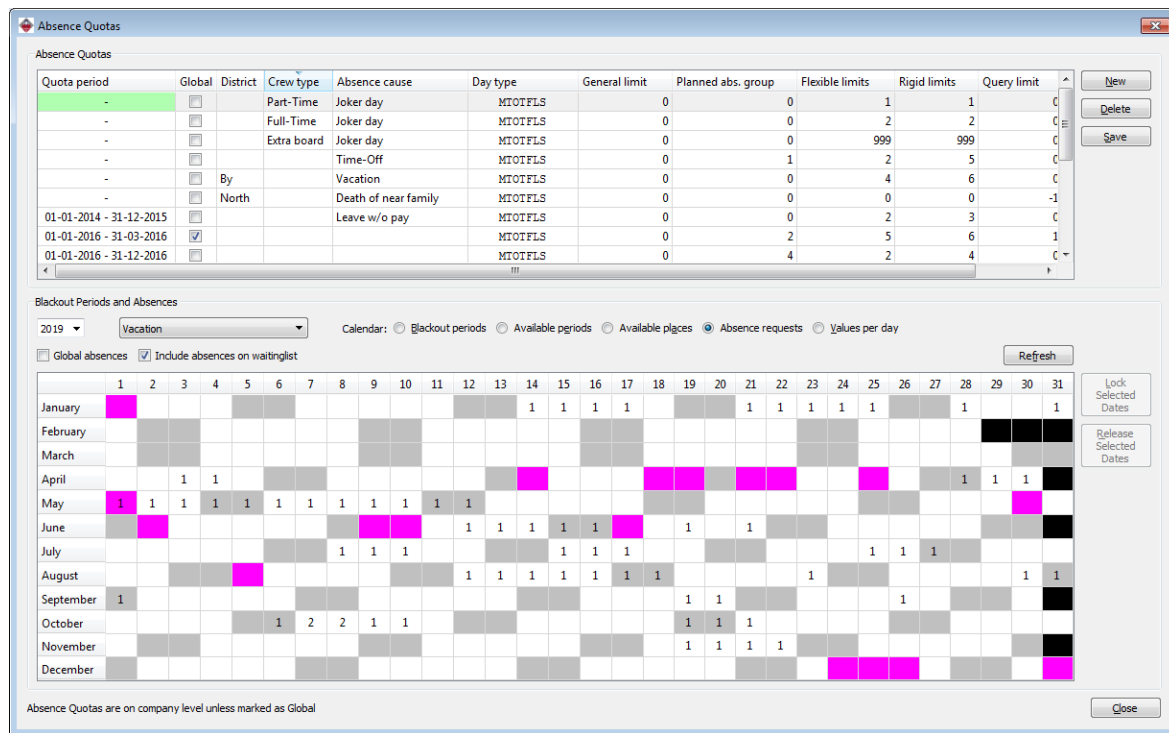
Absence Quotas

Absence Quotas

| Quota period | Global | District | Crew type | Absence cause | Day type | General limit | Planned abs. group | Flexible limits | Rigid limits | Query limit |
|---|---|---|---|---|---|---|---|---|---|---|
| - | | | Part-Time | Joker day | MTOTFLS | 0 | 0 | 1 | 1 | 0 |
| - | | | Full-Time | Joker day | MTOTFLS | 0 | 0 | 2 | 2 | 0 |
| - | | | Extra board | Joker day | MTOTFLS | 0 | 0 | 999 | 999 | 0 |
| - | | | | Time-Off | MTOTFLS | 0 | 1 | 2 | 5 | 0 |
| - | | By | | Vacation | MTOTFLS | 0 | 0 | 4 | 6 | 0 |
| - | | North | | Death of near family | MTOTFLS | 0 | 0 | 0 | 0 | -1 |
| 01-01-2014 - 31-12-2015 | | | | Leave w/o pay | MTOTFLS | 0 | 0 | 2 | 3 | 0 |
| 01-01-2016 - 31-03-2016 | ☑ | | | | MTOTFLS | 0 | 2 | 5 | 6 | 1 |
| 01-01-2016 - 31-12-2016 | | | | | MTOTFLS | 0 | 4 | 2 | 4 | 0 |

New
Delete
Save

Blackout Periods and Absences

2019
Vacation
Calendar: Blackout periods Available periods Available places Absence requests Values per day
Global absences
Include absences on waitinglist
Refresh

| | 1 | 2 | 3 | 4 | 5 | 6 | 7 | 8 | 9 | 10 | 11 | 12 | 13 | 14 | 15 | 16 | 17 | 18 | 19 | 20 | 21 | 22 | 23 | 24 | 25 | 26 | 27 | 28 | 29 | 30 | 31 |
|---|---|---|---|---|---|---|---|---|---|---|---|---|---|---|---|---|---|---|---|---|---|---|---|---|---|---|---|---|---|---|---|
| January | | | | | | | | | | | | | | 1 | 1 | 1 | 1 | | | | 1 | 1 | 1 | 1 | 1 | | | 1 | | | 1 |
| February | | | | | | | | | | | | | | | | | | | | | | | | | | | | | | | |
| March | | | | | | | | | | | | | | | | | | | | | | | | | | | | | | | |
| April | | | 1 | 1 | | | | | | | | | | | | | | | | | | | | | | | | 1 | 1 | 1 | |
| May | 1 | 1 | 1 | 1 | 1 | 1 | 1 | 1 | 1 | 1 | 1 | 1 | | | | | | | | | | | | | | | | | | | |
| June | | | | | | | | | | | | 1 | 1 | 1 | 1 | 1 | | | 1 | | 1 | | | | | | | | | | |
| July | | | | | | | | 1 | 1 | 1 | | | | | 1 | 1 | 1 | | | | | | | | 1 | 1 | 1 | | | | |
| August | | | | | | | | | | | | 1 | 1 | 1 | 1 | 1 | 1 | 1 | | | | | 1 | | | | | | | 1 | 1 |
| September | 1 | | | | | | | | | | | | | | | | | | 1 | 1 | | | | | | 1 | | | | | |
| October | | | | | | 1 | 2 | 2 | 1 | 1 | | | | | | | | | 1 | 1 | 1 | | | | | | | | | | |
| November | | | | | | | | | | | | | | | | | | | 1 | 1 | 1 | 1 | | | | | | | | | |
| December | | | | | | | | | | | | | | | | | | | | | | | | | | | | | | | |

Lock Selected Dates
Release Selected Dates

Absence Quotas are on company level unless marked as Global
Close